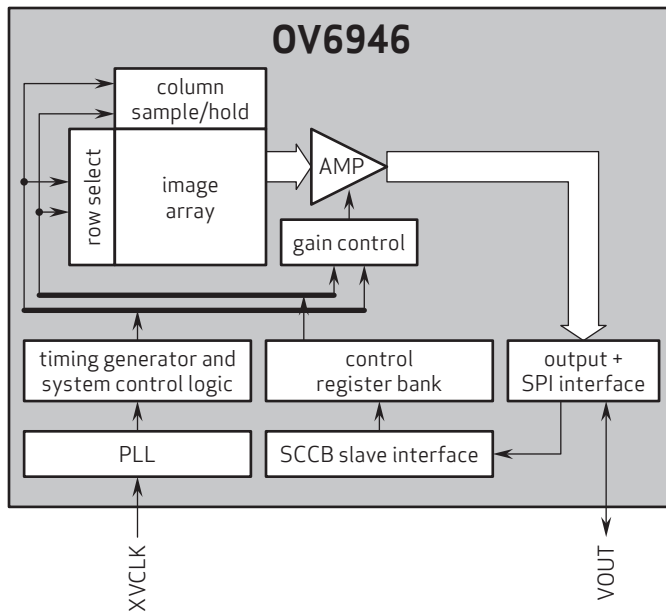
OV6946

column sample/hold

row select

image array

AMP

gain control

timing generator and system control logic

control register bank

output + SPI interface

PLL

SCCB slave interface

XVCLK

VOUT